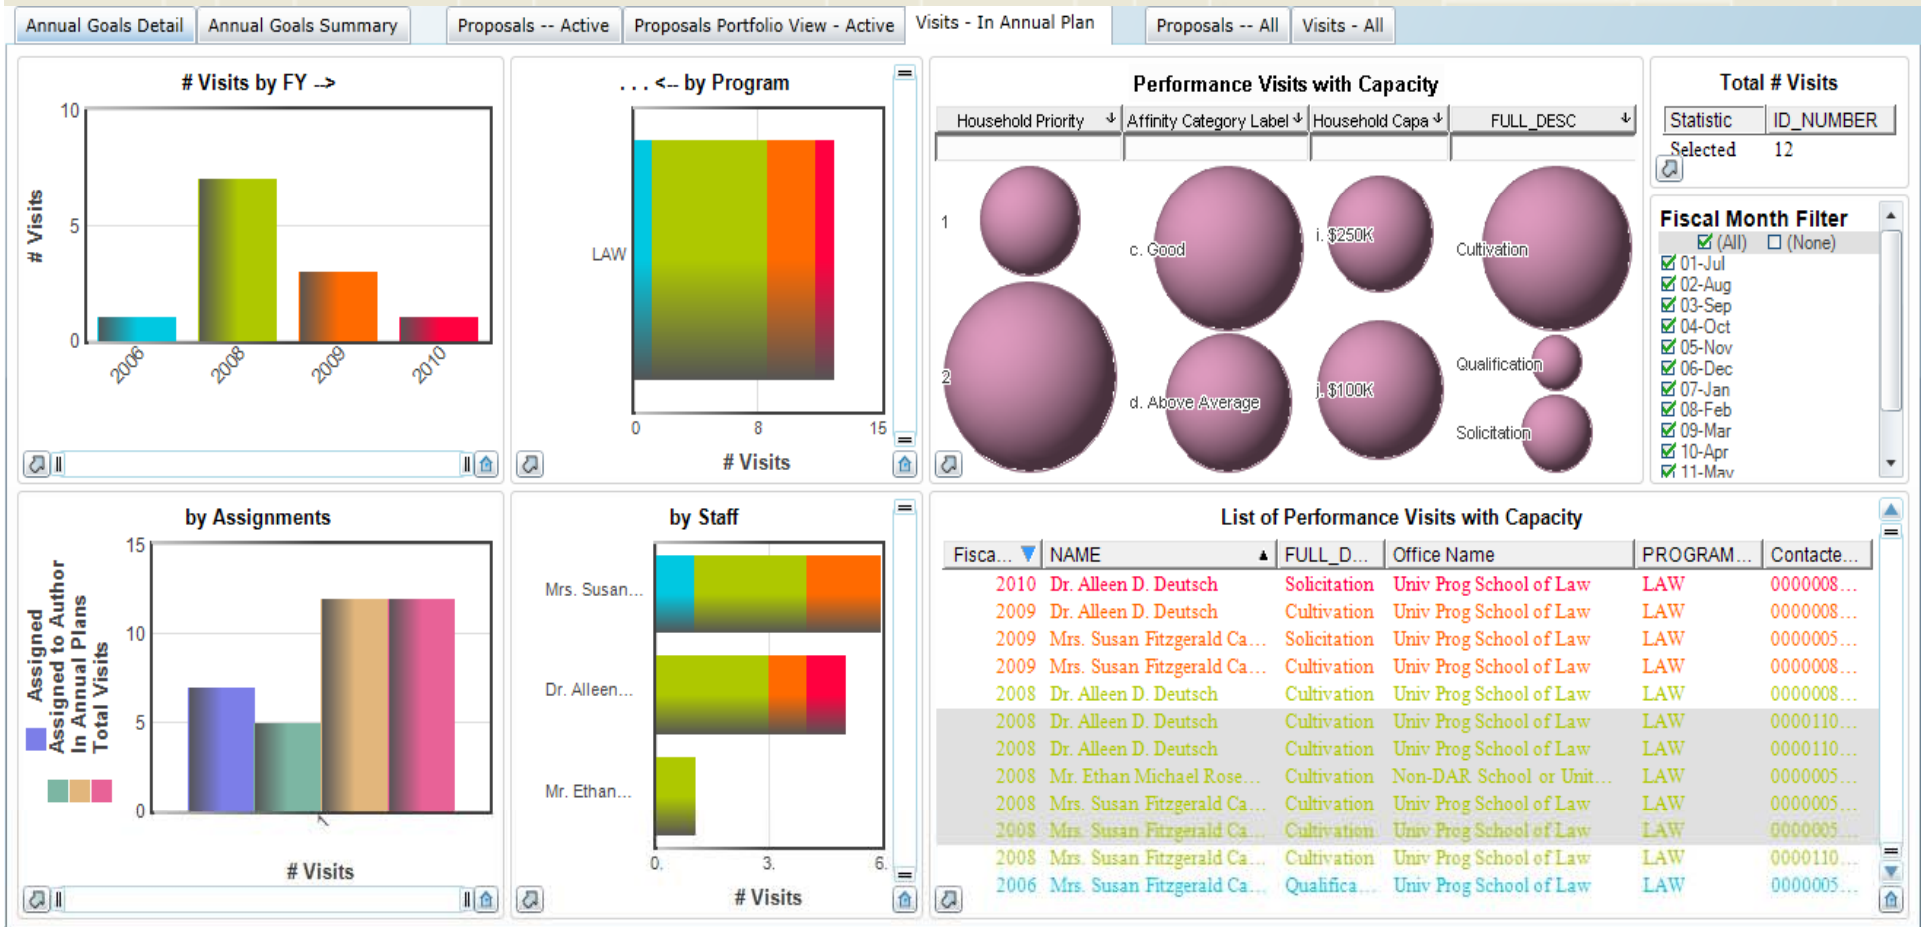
Annual Goals Detail | Annual Goals Summary | Proposals -- Active | Proposals Portfolio View - Active | Visits - In Annual Plan | Proposals -- All | Visits - All

# Visits by FY -->

10
5
0
# Visits
2006
2008
2009
2010

. . . <-- by Program

LAW
0
8
15
# Visits

Performance Visits with Capacity

Household Priority | Affinity Category Label | Household Capa | FULL_DESC

1
2
c. Good
d. Above Average
i. $250K
j. $100K
Cultivation
Qualification
Solicitation

Total # Visits

| Statistic | ID_NUMBER |
|---|---|
| Selected | 12 |

Fiscal Month Filter
(All) (None)
01-Jul
02-Aug
03-Sep
04-Oct
05-Nov
06-Dec
07-Jan
08-Feb
09-Mar
10-Apr
11-May

by Assignments

15
10
5
0
Assigned
Assigned to Author
In Annual Plans
Total Visits
# Visits

by Staff

Mrs. Susan...
Dr. Alleen...
Mr. Ethan...
0.
3.
6.
# Visits

List of Performance Visits with Capacity

| Fisca... | NAME | FULL_D... | Office Name | PROGRAM... | Contacte... |
|---|---|---|---|---|---|
| 2010 | Dr. Alleen D. Deutsch | Solicitation | Univ Prog School of Law | LAW | 0000008... |
| 2009 | Dr. Alleen D. Deutsch | Cultivation | Univ Prog School of Law | LAW | 0000008... |
| 2009 | Mrs. Susan Fitzgerald Ca... | Solicitation | Univ Prog School of Law | LAW | 0000005... |
| 2009 | Mrs. Susan Fitzgerald Ca... | Cultivation | Univ Prog School of Law | LAW | 0000008... |
| 2008 | Dr. Alleen D. Deutsch | Cultivation | Univ Prog School of Law | LAW | 0000008... |
| 2008 | Dr. Alleen D. Deutsch | Cultivation | Univ Prog School of Law | LAW | 0000110... |
| 2008 | Dr. Alleen D. Deutsch | Cultivation | Univ Prog School of Law | LAW | 0000110... |
| 2008 | Mr. Ethan Michael Rose... | Cultivation | Non-DAR School or Unit... | LAW | 0000005... |
| 2008 | Mrs. Susan Fitzgerald Ca... | Cultivation | Univ Prog School of Law | LAW | 0000005... |
| 2008 | Mrs. Susan Fitzgerald Ca... | Cultivation | Univ Prog School of Law | LAW | 0000005... |
| 2008 | Mrs. Susan Fitzgerald Ca... | Cultivation | Univ Prog School of Law | LAW | 0000110... |
| 2006 | Mrs. Susan Fitzgerald Ca... | Qualifica... | Univ Prog School of Law | LAW | 0000005... |